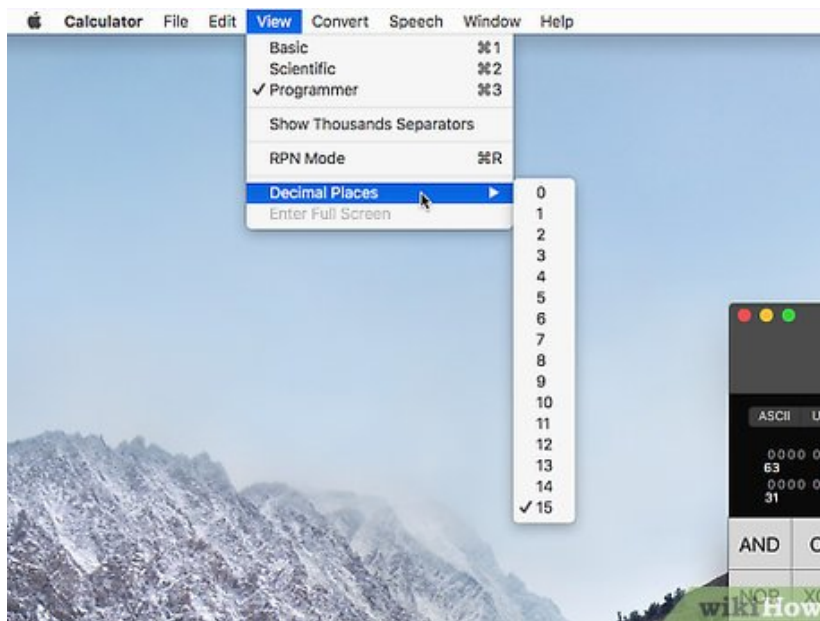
Calculator File Edit View Convert Speech Window Help

Basic ⌘1
Scientific ⌘2
✓ Programmer ⌘3

Show Thousands Separators

RPN Mode ⌘R

Decimal Places ▶
Enter Full Screen

0
1
2
3
4
5
6
7
8
9
10
11
12
13
14
✓ 15

ASCII U

0000 0
63
0000 0
31

AND C

NOR XO

wikiHow